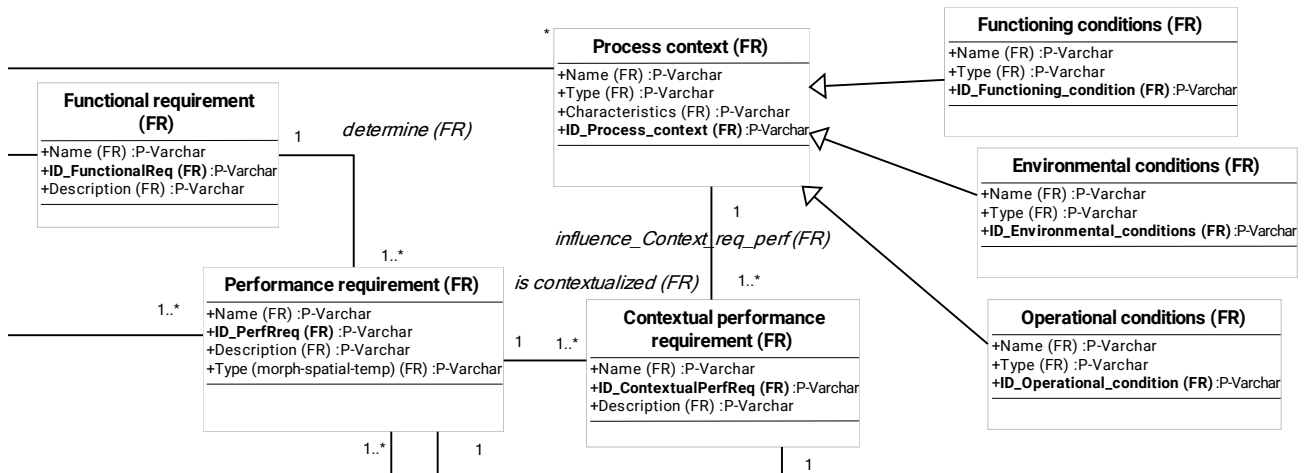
*

Process context (FR)

+Name (FR) :P-Varchar
+Type (FR) :P-Varchar
+Characteristics (FR) :P-Varchar
+ID_Process_context (FR) :P-Varchar

Functioning conditions (FR)

+Name (FR) :P-Varchar
+Type (FR) :P-Varchar
+ID_Functioning_condition (FR) :P-Varchar

Functional requirement (FR)

+Name (FR) :P-Varchar
+ID_FunctionalReq (FR) :P-Varchar
+Description (FR) :P-Varchar

1

determine (FR)

Environmental conditions (FR)

+Name (FR) :P-Varchar
+Type (FR) :P-Varchar
+ID_Environmental_conditions (FR) :P-Varchar

1

influence_Context_req_perf (FR)

1..*

Performance requirement (FR)

+Name (FR) :P-Varchar
+ID_PerfRreq (FR) :P-Varchar
+Description (FR) :P-Varchar
+Type (morph-spatial-temp) (FR) :P-Varchar

1..*

is contextualized (FR)

1..*

1

1..*

Contextual performance requirement (FR)

+Name (FR) :P-Varchar
+ID_ContextualPerfReq (FR) :P-Varchar
+Description (FR) :P-Varchar

Operational conditions (FR)

+Name (FR) :P-Varchar
+Type (FR) :P-Varchar
+ID_Operational_condition (FR) :P-Varchar

1..*

1

1